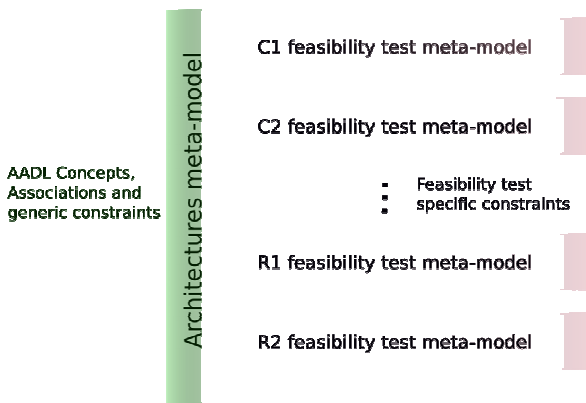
AADL Concepts, Associations and generic constraints

Architectures meta-model

C1 feasibility test meta-model

C2 feasibility test meta-model

Feasibility test specific constraints

R1 feasibility test meta-model

R2 feasibility test meta-model